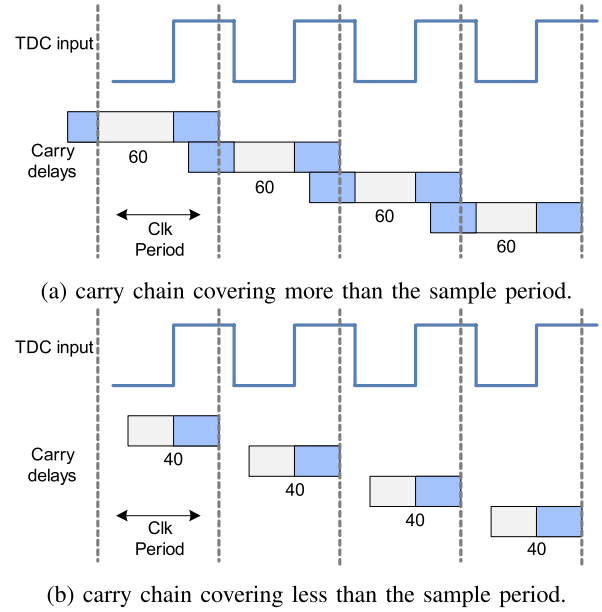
TDC input

Carry delays

60

60

60

60

Clk Period

(a) carry chain covering more than the sample period.

TDC input

Carry delays

40

40

40

40

Clk Period

(b) carry chain covering less than the sample period.